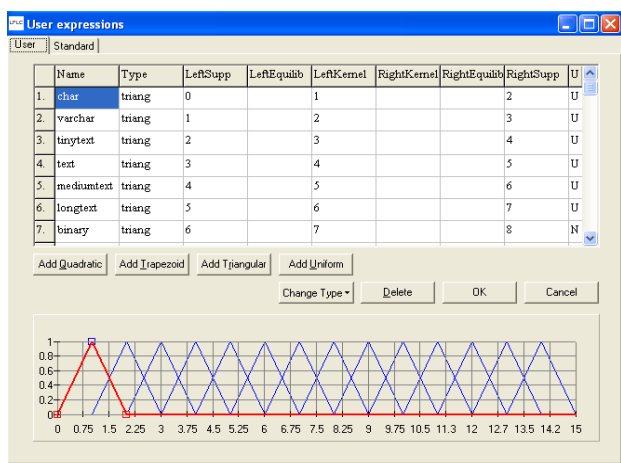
User expressions

User | Standard

| | Name | Type | LeftSupp | LeftEquilib | LeftKernel | RightKernel | RightEquilib | RightSupp | U |
|---|---|---|---|---|---|---|---|---|---|
| 1. | char | triang | 0 | | 1 | | | 2 | U |
| 2. | varchar | triang | 1 | | 2 | | | 3 | U |
| 3. | tinytext | triang | 2 | | 3 | | | 4 | U |
| 4. | text | triang | 3 | | 4 | | | 5 | U |
| 5. | mediumtext | triang | 4 | | 5 | | | 6 | U |
| 6. | longtext | triang | 5 | | 6 | | | 7 | U |
| 7. | binary | triang | 6 | | 7 | | | 8 | N |

Add Quadratic | Add Trapezoid | Add Triangular | Add Uniform

Change Type | Delete | OK | Cancel

1
0.8
0.6
0.4
0.2
0

0 0.75 1.5 2.25 3 3.75 4.5 5.25 6 6.75 7.5 8.25 9 9.75 10.5 11.3 12 12.7 13.5 14.2 15